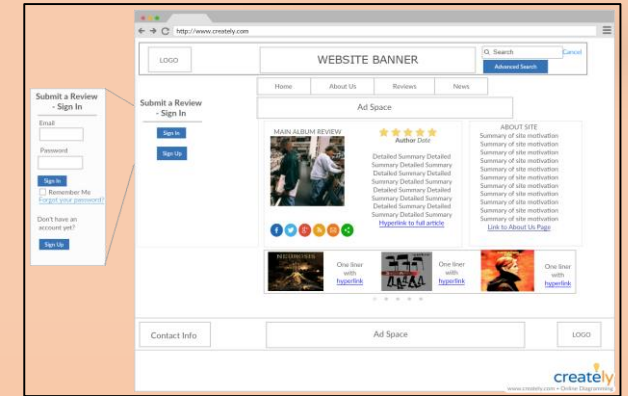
Submit a Review - Sign In

Email

Password

Sign In

Remember Me

Forgot your password?

Don't have an account yet?

Sign Up

http://www.creately.com

LOGO

WEBSITE BANNER

Search

Cancel

Advanced Search

Home

About Us

Reviews

News

Ad Space

Submit a Review - Sign In

Sign In

Sign Up

MAIN ALBUM REVIEW

Author Date

Detailed Summary Detailed Summary Detailed Summary Detailed Summary Detailed Summary Detailed Summary Detailed Summary Detailed Summary Detailed Summary Detailed Summary Detailed Summary

Hyperlink to full article

ABOUT SITE

Summary of site motivation Summary of site motivation Summary of site motivation Summary of site motivation Summary of site motivation Summary of site motivation Summary of site motivation Summary of site motivation Summary of site motivation Summary of site motivation Summary of site motivation

Link to About Us Page

One liner with hyperlink

One liner with hyperlink

One liner with hyperlink

Contact Info

Ad Space

LOGO

creately

www.creately.com • Online Diagramming